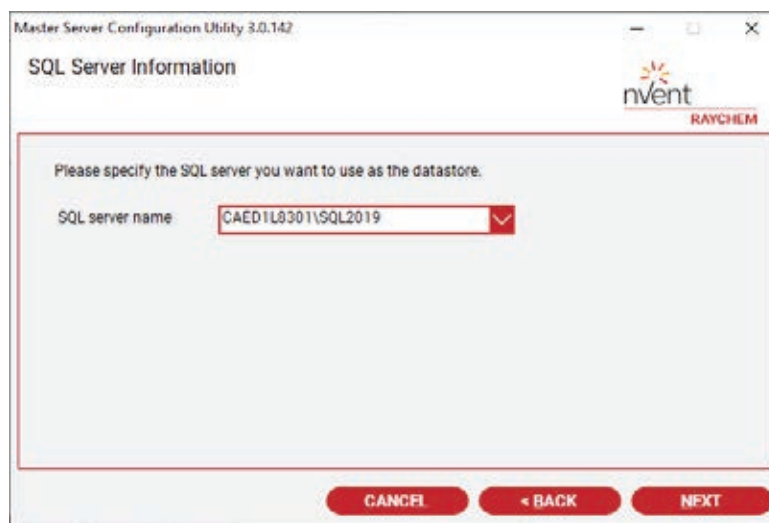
Master Server Configuration Utility 3.0.142

SQL Server Information

nVent
RAYCHEM

Please specify the SQL server you want to use as the datastore.

SQL server name CAED1L8301\SQL2019

CANCEL
< BACK
NEXT